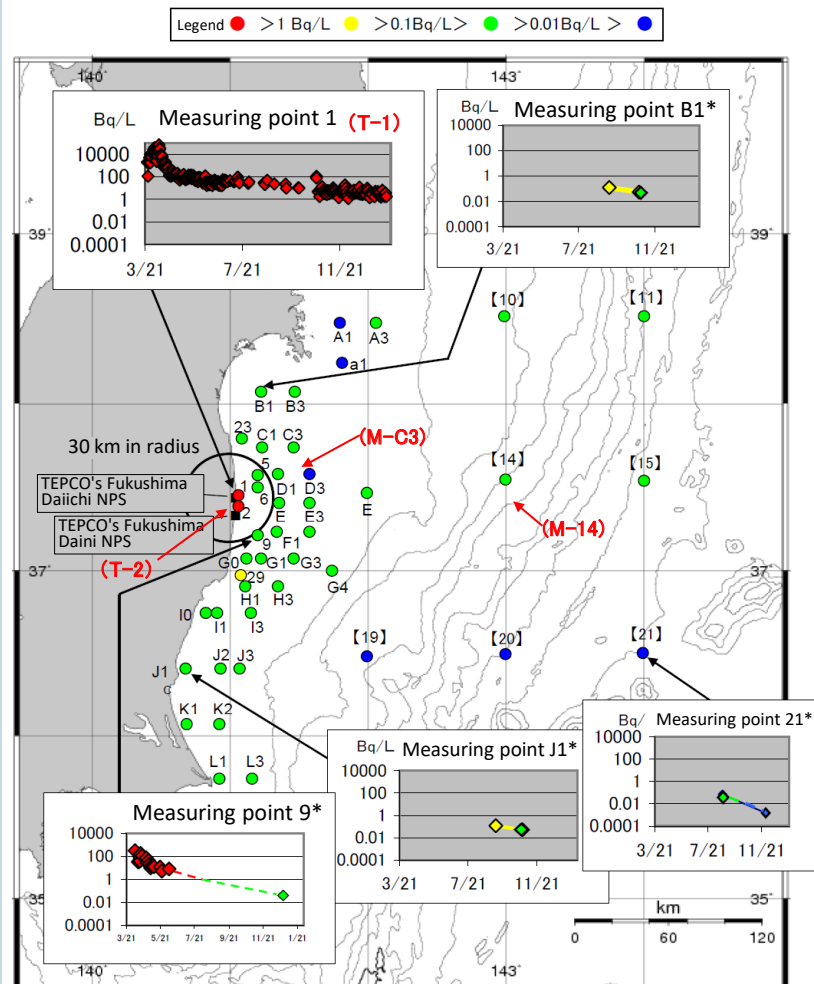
Legend ● >1 Bq/L ● >0.1Bq/L> ● >0.01Bq/L > ●

140° 143°

Measuring point 1 (T-1)

Bq/L
10000
100
1
0.01
0.0001
3/21 7/21 11/21

Measuring point B1*

Bq/L
10000
100
1
0.01
0.0001
3/21 7/21 11/21

39° 39°

【10】 【11】

A1 A3
a1
B1 B3

30 km in radius
23 C1 C3
(M-C3)
5
1 D1 D3
6
2 E E3
E

TEPCO's Fukushima Daiichi NPS
TEPCO's Fukushima Daini NPS

【14】 【15】
(M-14)

(T-2)
9 F1
G0 G1 G3
29 G4
H1 H3
37° 37°
I0 I1 I3
【19】 【20】 【21】
J1 J2 J3
K1 K2
L1 L3

Measuring point J1*
Bq/L
10000
100
1
0.01
0.0001
3/21 7/21 11/21

Measuring point 21*
Bq/
10000
100
1
0.01
0.0001
3/21 7/21 11/21

Measuring point 9*
10000
100
1
0.01
0.0001
3/21 5/21 7/21 9/21 11/21 1/21

35° 35°
km
0 60 120
140° 143°